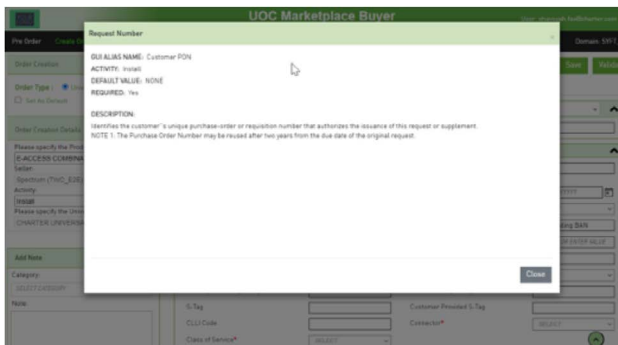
UOC Marketplace Buyer

Pre Order

Domain: SWT

Order Creation

Order Type:

Set As Default

Order Creation Details

Please specify the Prod

E-ACCESS COMBINA

Seller

Spectrum (TWC_535)

Activity

Install

Please specify the Univ

CHARTER UNIVERSA

Add Note

Category

SELECT CATEGORY

Note

Save

Request Number

GUI ALIAS NAME: Customer PON
ACTIVITY: Install
DEFAULT VALUE: NONE
REQUIRED: Yes

DESCRIPTION:
Identifies the customer's unique purchase-order or requisition number that authorizes the issuance of this request or supplement.
NOTE 1: The Purchase Order Number may be reused after two years from the due date of the original request.

Close

S-Tag

Customer Provided S-Tag

CLLI Code

Connector*

SELECT

Class of Service*

SELECT